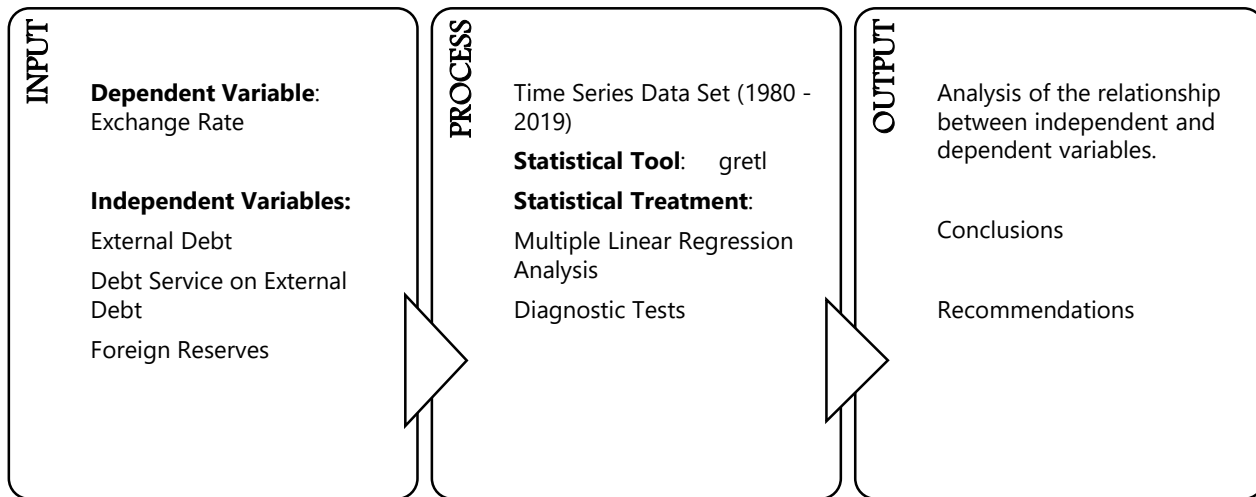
INPUT

**Dependent Variable**: Exchange Rate

**Independent Variables:**

External Debt

Debt Service on External Debt

Foreign Reserves

PROCESS

Time Series Data Set (1980 - 2019)

**Statistical Tool**: gretl

**Statistical Treatment**:

Multiple Linear Regression Analysis

Diagnostic Tests

OUTPUT

Analysis of the relationship between independent and dependent variables.

Conclusions

Recommendations